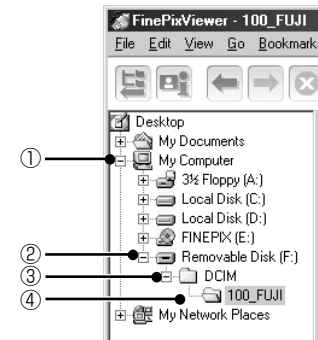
FinePixViewer - 100_FUJI

File Edit View Go Bookmark

Desktop
My Documents
①
My Computer
3½ Floppy (A:)
Local Disk (C:)
Local Disk (D:)
FINEPIX (E:)
②
Removable Disk (F:)
③
DCIM
④
100_FUJI
My Network Places